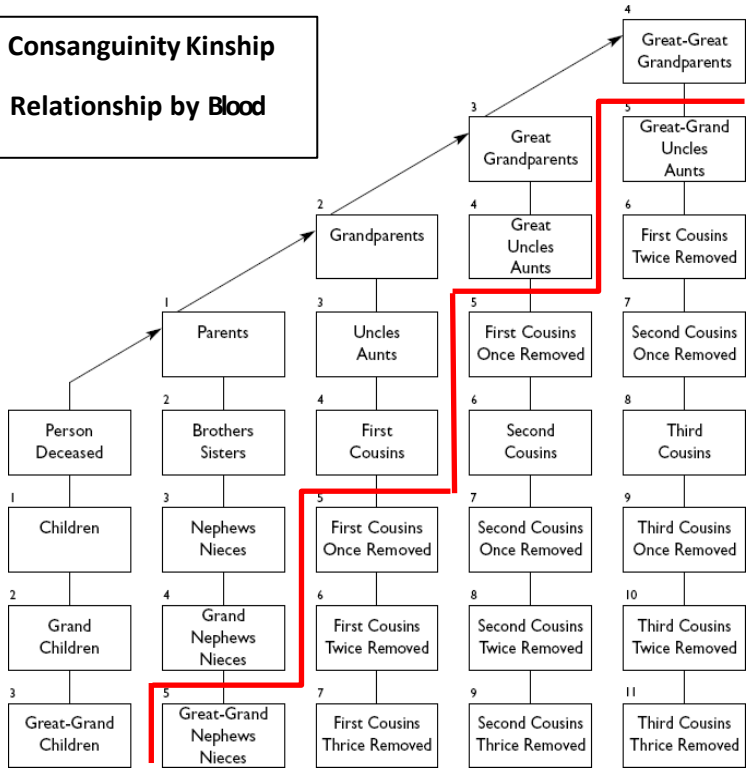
Consanguinity Kinship

Relationship by Blood

4
Great-Great Grandparents

3
Great Grandparents

5
Great-Grand Uncles Aunts

2
Grandparents

4
Great Uncles Aunts

6
First Cousins Twice Removed

1
Parents

3
Uncles Aunts

5
First Cousins Once Removed

7
Second Cousins Once Removed

Person Deceased

2
Brothers Sisters

4
First Cousins

6
Second Cousins

8
Third Cousins

1
Children

3
Nephews Nieces

5
First Cousins Once Removed

7
Second Cousins Once Removed

9
Third Cousins Once Removed

2
Grand Children

4
Grand Nephews Nieces

6
First Cousins Twice Removed

8
Second Cousins Twice Removed

10
Third Cousins Twice Removed

3
Great-Grand Children

5
Great-Grand Nephews Nieces

7
First Cousins Thrice Removed

9
Second Cousins Thrice Removed

11
Third Cousins Thrice Removed